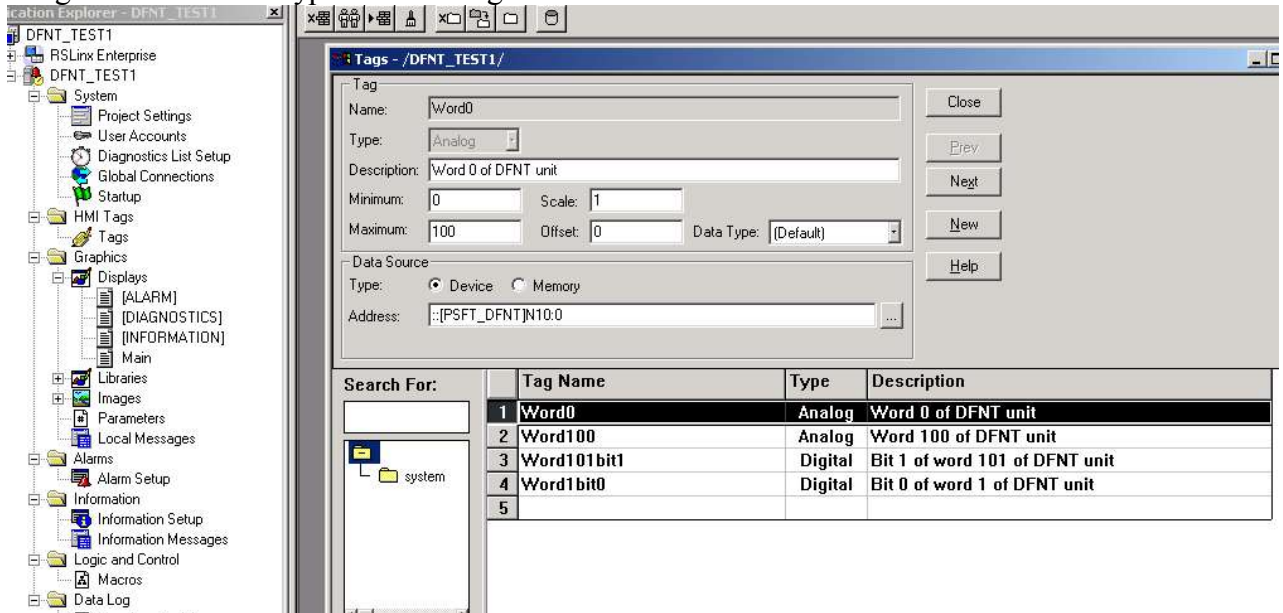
cation Explorer - DFNT_TEST1

DFNT_TEST1
RSLinx Enterprise
DFNT_TEST1
System
Project Settings
User Accounts
Diagnostics List Setup
Global Connections
Startup
HMI Tags
Tags
Graphics
Displays
[ALARM]
[DIAGNOSTICS]
[INFORMATION]
Main
Libraries
Images
Parameters
Local Messages
Alarms
Alarm Setup
Information
Information Setup
Information Messages
Logic and Control
Macros
Data Log

Tags - /DFNT_TEST1/

Tag
Name: Word0
Type: Analog
Description: Word 0 of DFNT unit
Minimum: 0
Scale: 1
Maximum: 100
Offset: 0
Data Type: (Default)

Data Source
Type: Device Memory
Address: ::[PSFT_DFNT]N10:0

Close
Prev
Next
New
Help

Search For:

system

| | Tag Name | Type | Description |
|---|---|---|---|
| 1 | Word0 | Analog | Word 0 of DFNT unit |
| 2 | Word100 | Analog | Word 100 of DFNT unit |
| 3 | Word101bit1 | Digital | Bit 1 of word 101 of DFNT unit |
| 4 | Word1bit0 | Digital | Bit 0 of word 1 of DFNT unit |
| 5 | | | |